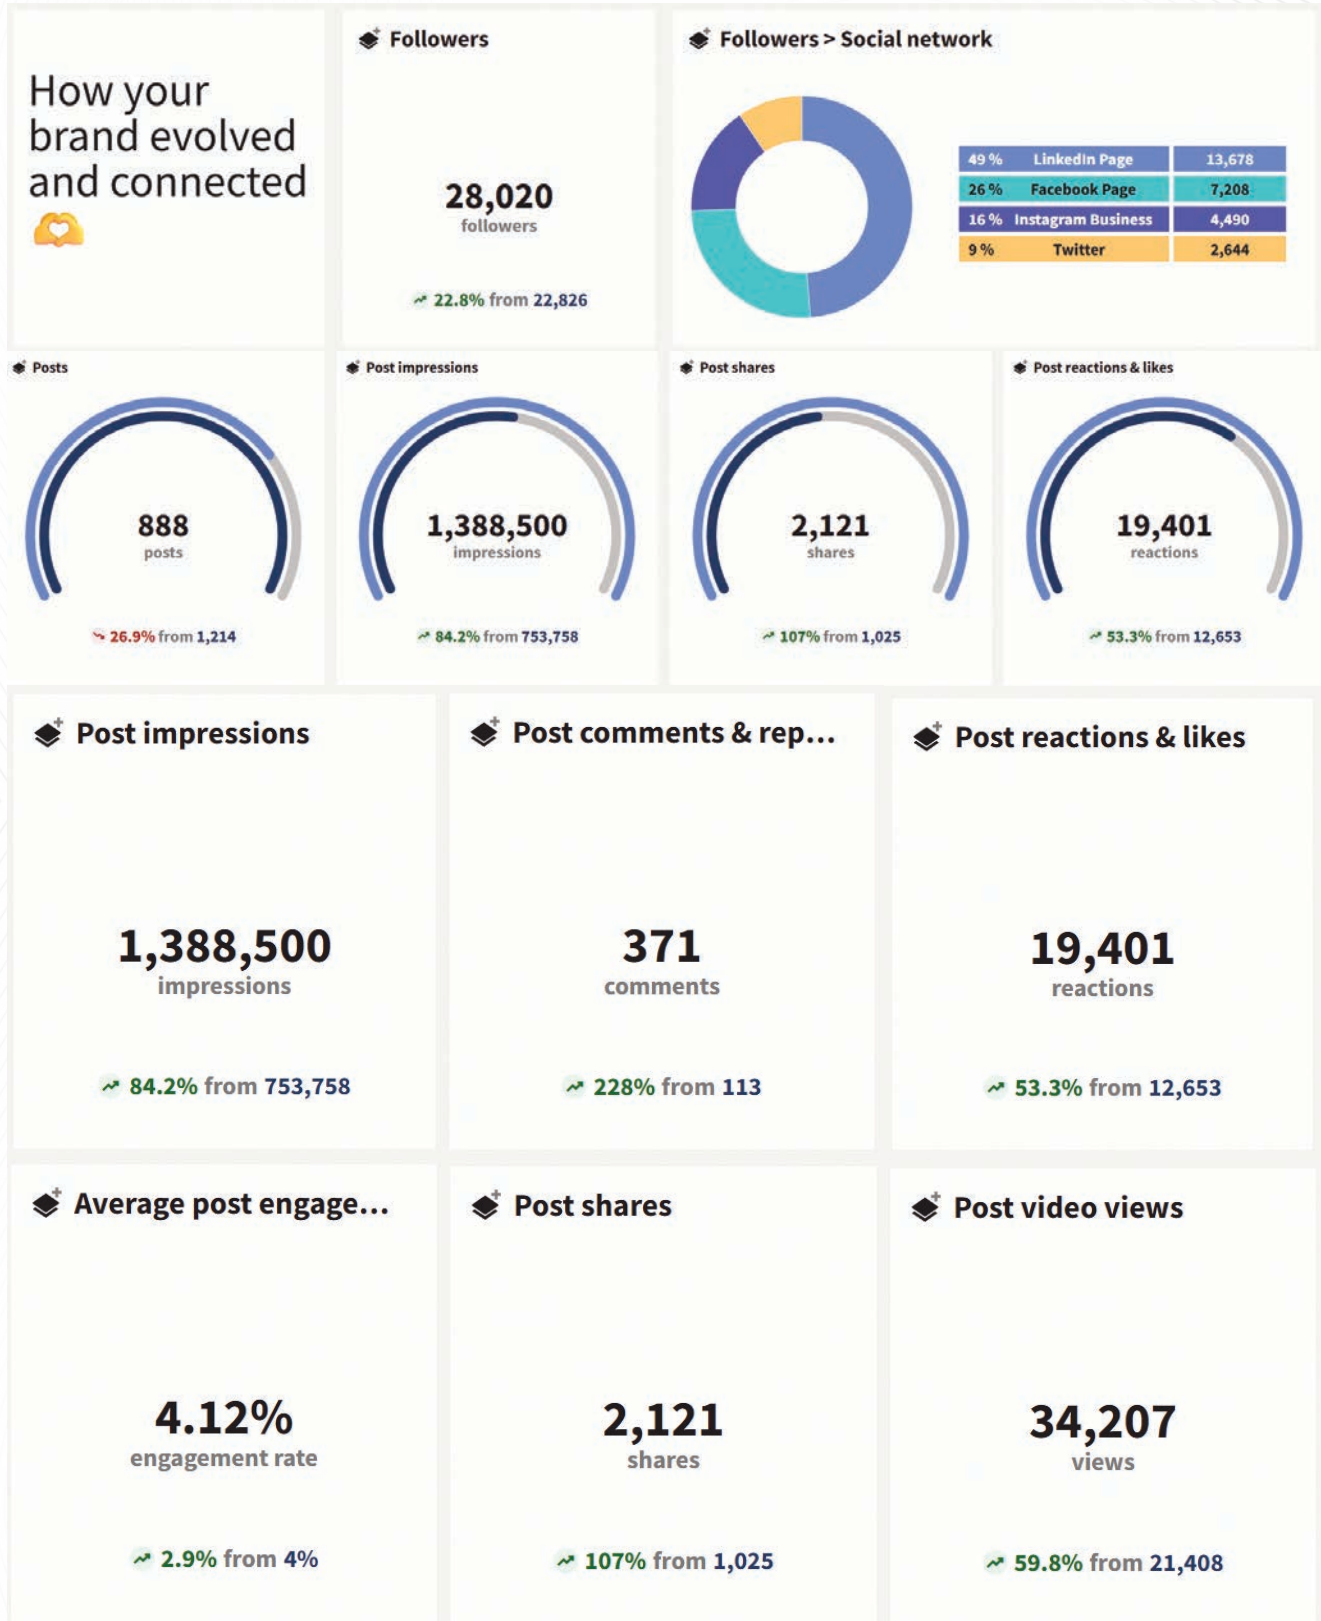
How your brand evolved and connected 🫶

Followers

28,020
followers

22.8% from 22,826

Followers > Social network

| 49 % | LinkedIn Page | 13,678 |
|---|---|---|
| 26 % | Facebook Page | 7,208 |
| 16 % | Instagram Business | 4,490 |
| 9 % | Twitter | 2,644 |

Posts

888
posts

26.9% from 1,214

Post impressions

1,388,500
impressions

84.2% from 753,758

Post shares

2,121
shares

107% from 1,025

Post reactions & likes

19,401
reactions

53.3% from 12,653

Post impressions

1,388,500
impressions

84.2% from 753,758

Post comments & rep...

371
comments

228% from 113

Post reactions & likes

19,401
reactions

53.3% from 12,653

Average post engage...

4.12%
engagement rate

2.9% from 4%

Post shares

2,121
shares

107% from 1,025

Post video views

34,207
views

59.8% from 21,408